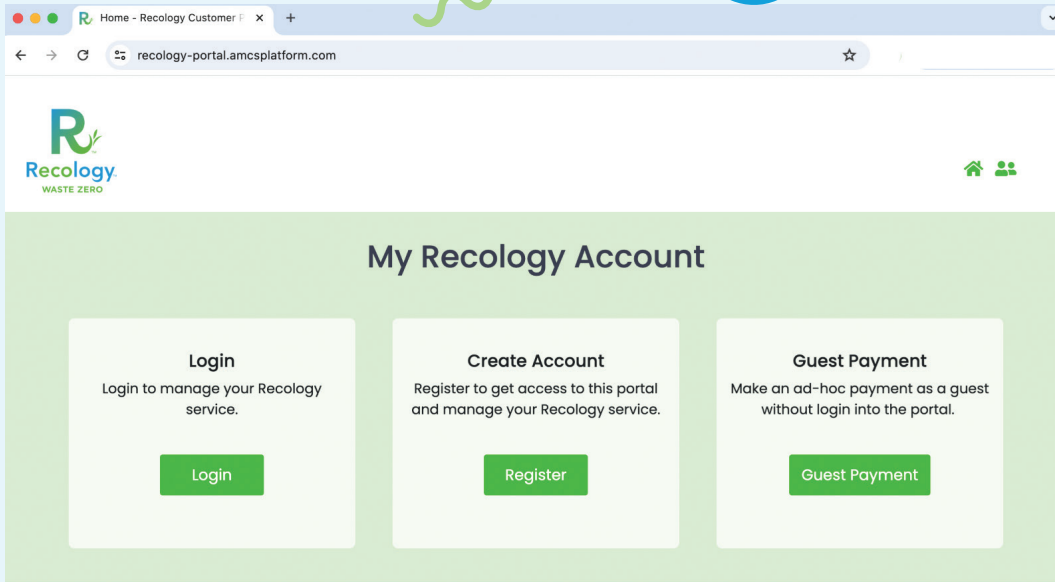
Home - Recology Customer P

recology-portal.amcsplatform.com

Recology
WASTE ZERO

My Recology Account

Login
Login to manage your Recology service.

Login

Create Account
Register to get access to this portal and manage your Recology service.

Register

Guest Payment
Make an ad-hoc payment as a guest without login into the portal.

Guest Payment